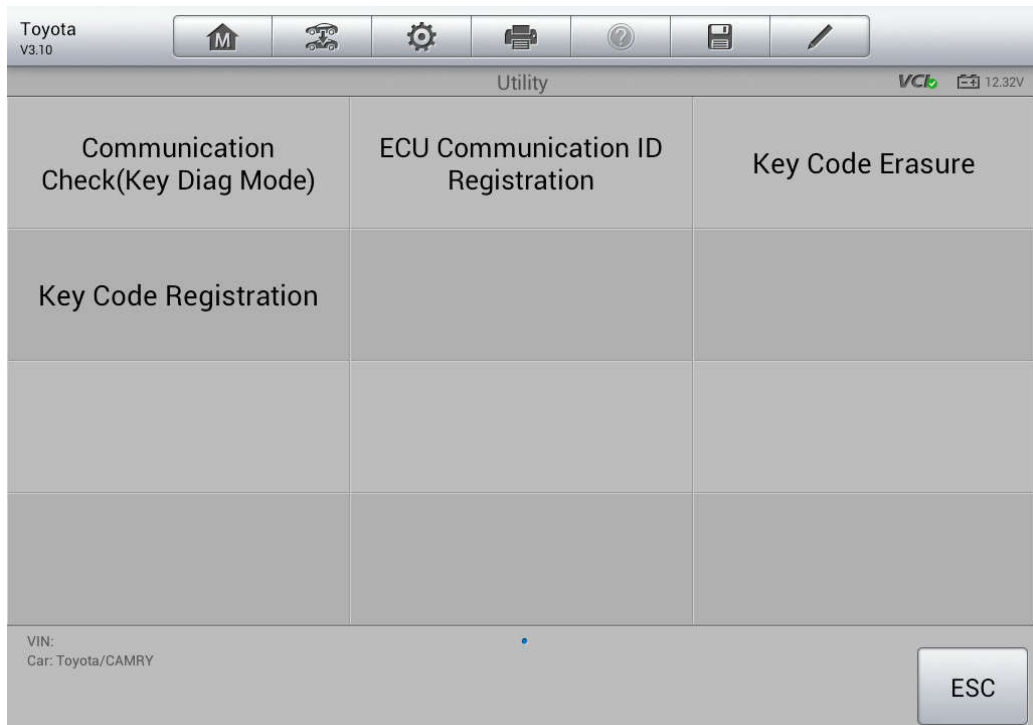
Toyota
V3.10

M

Utility

VCI 12.32V

| Communication Check(Key Diag Mode) | ECU Communication ID Registration | Key Code Erasure |
|---|---|---|
| Key Code Registration | | |
| | | |
| | | |

VIN:
Car: Toyota/CAMRY

ESC